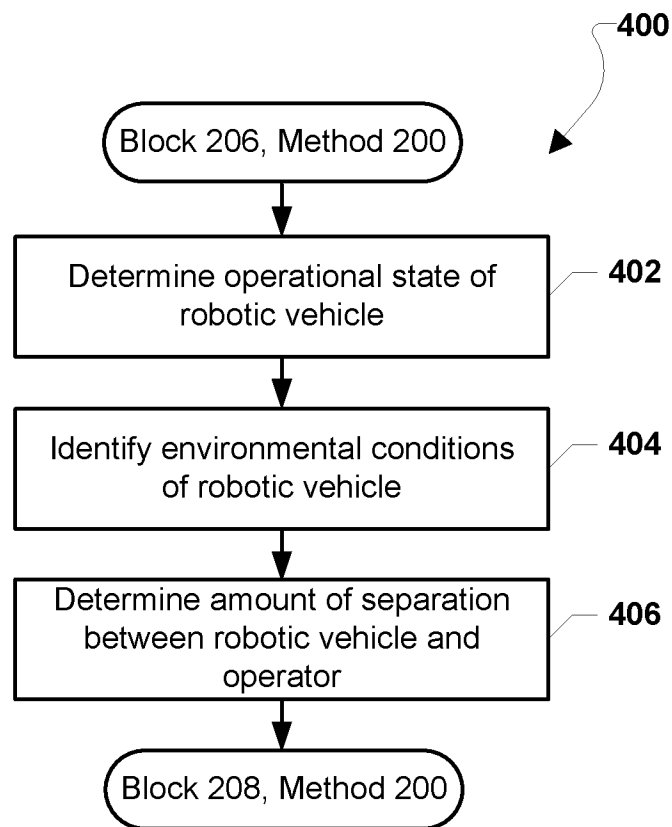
400

Block 206, Method 200

Determine operational state of robotic vehicle

402

Identify environmental conditions of robotic vehicle

404

Determine amount of separation between robotic vehicle and operator

406

Block 208, Method 200